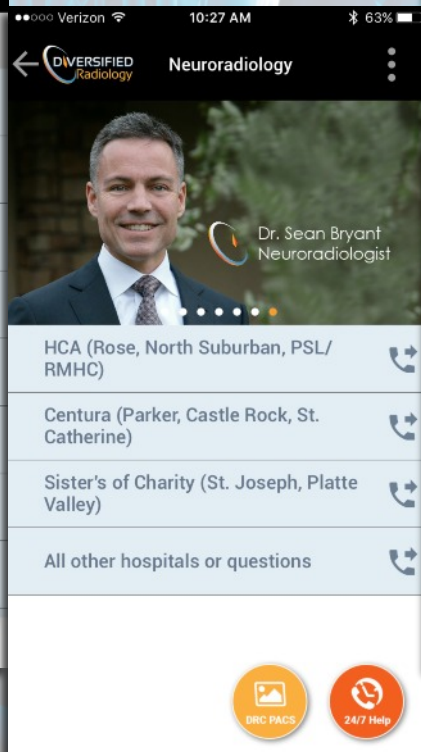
●●○○○ Verizon 10:27 AM 63%

DIVERSIFIED Radiology Neuroradiology

Dr. Sean Bryant
Neuroradiologist

HCA (Rose, North Suburban, PSL/ RMHC)

Centura (Parker, Castle Rock, St. Catherine)

Sister's of Charity (St. Joseph, Platte Valley)

All other hospitals or questions

DRC PACS

24/7 Help